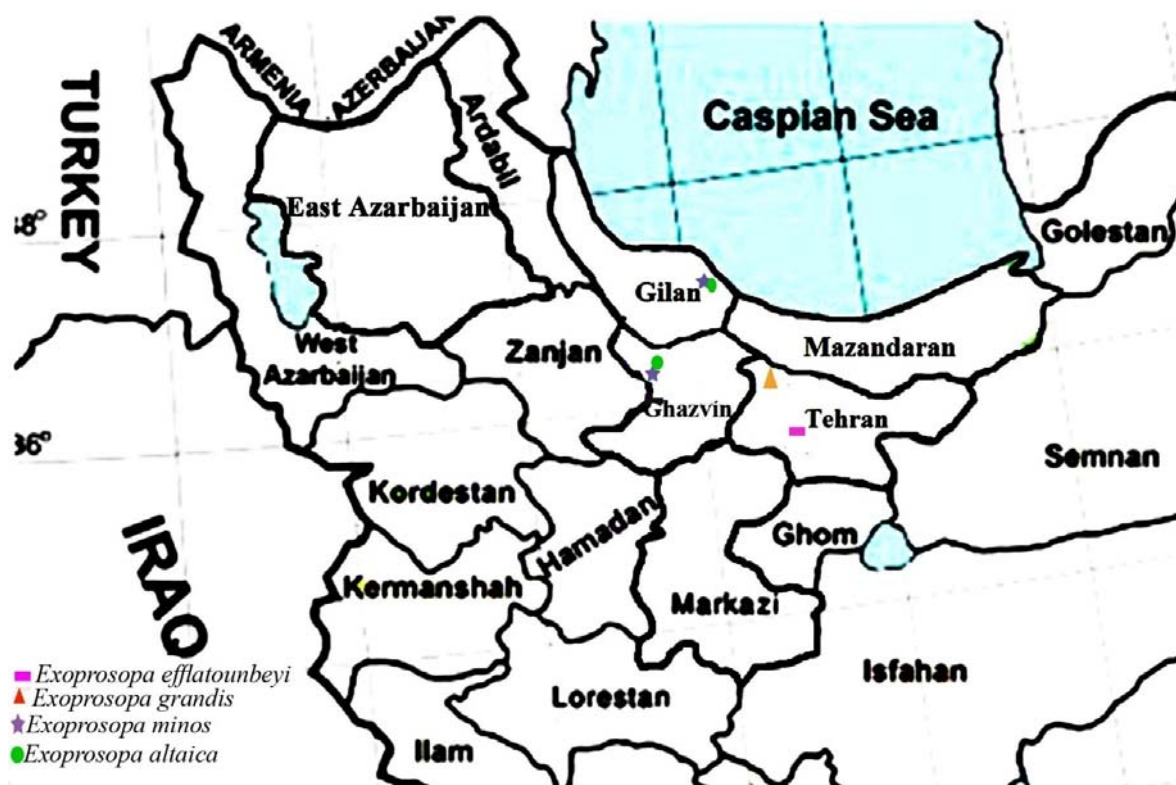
ARMENIA
AZERBAIJAN
TURKEY
Ardabil
Caspian Sea
38°
East Azarbaijan
Golestan
Gilan
West Azarbaijan
Zanjan
Mazandaran
Ghazvin
Tehran
36°
Semnan
Kordestan
IRAQ
Hamadan
Ghom
Kermanshah
Markazi
Isfahan
Lorestan
Ilam
Exoprosopa efflatounbeyi
Exoprosopa grandis
Exoprosopa minos
Exoprosopa altaica